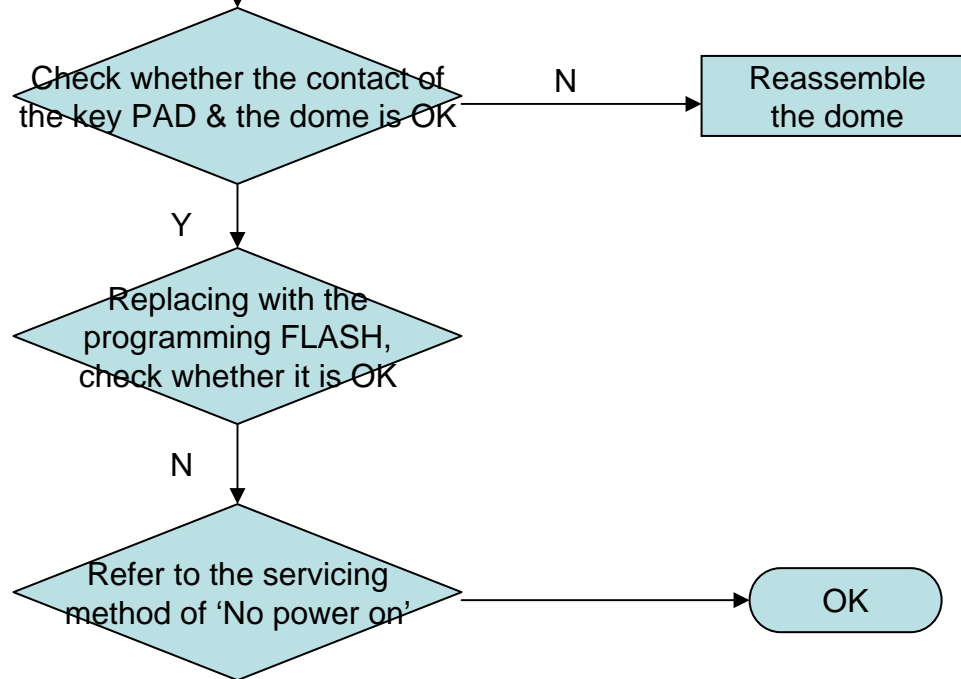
Check whether the contact of the key PAD & the dome is OK

N

Reassemble the dome

Y

Replacing with the programming FLASH, check whether it is OK

N

Refer to the servicing method of 'No power on'

OK